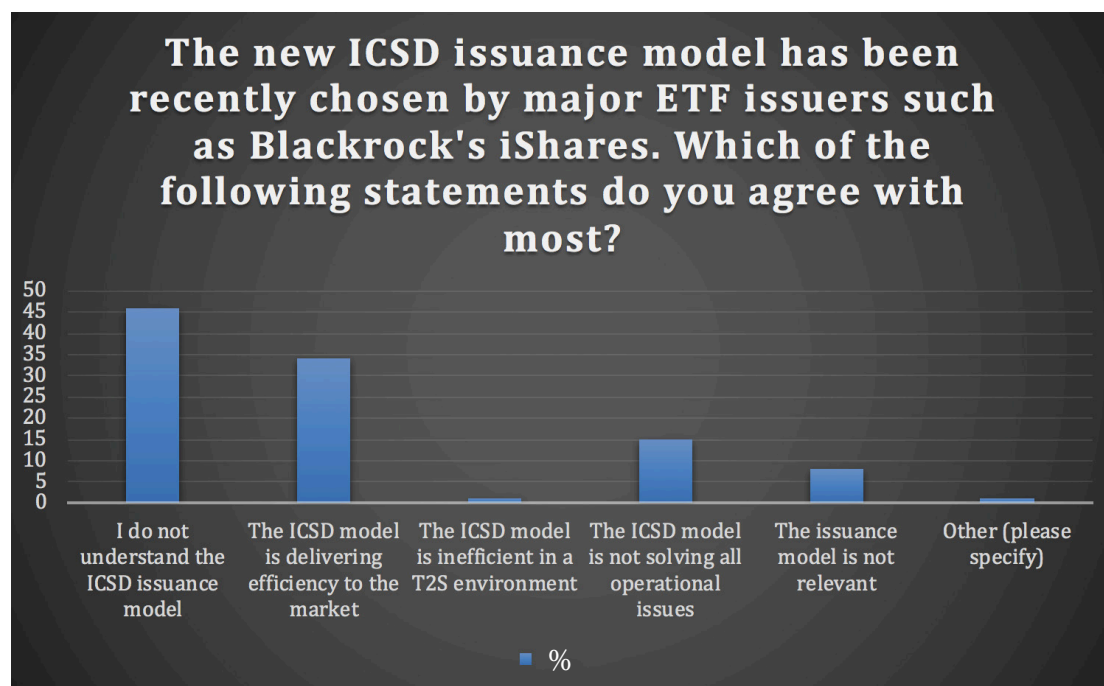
The new ICSD issuance model has been recently chosen by major ETF issuers such as Blackrock's iShares. Which of the following statements do you agree with most?

50
45
40
35
30
25
20
15
10
5
0

I do not understand the ICSD issuance model

The ICSD model is delivering efficiency to the market

The ICSD model is inefficient in a T2S environment

The ICSD model is not solving all operational issues

The issuance model is not relevant

Other (please specify)

%